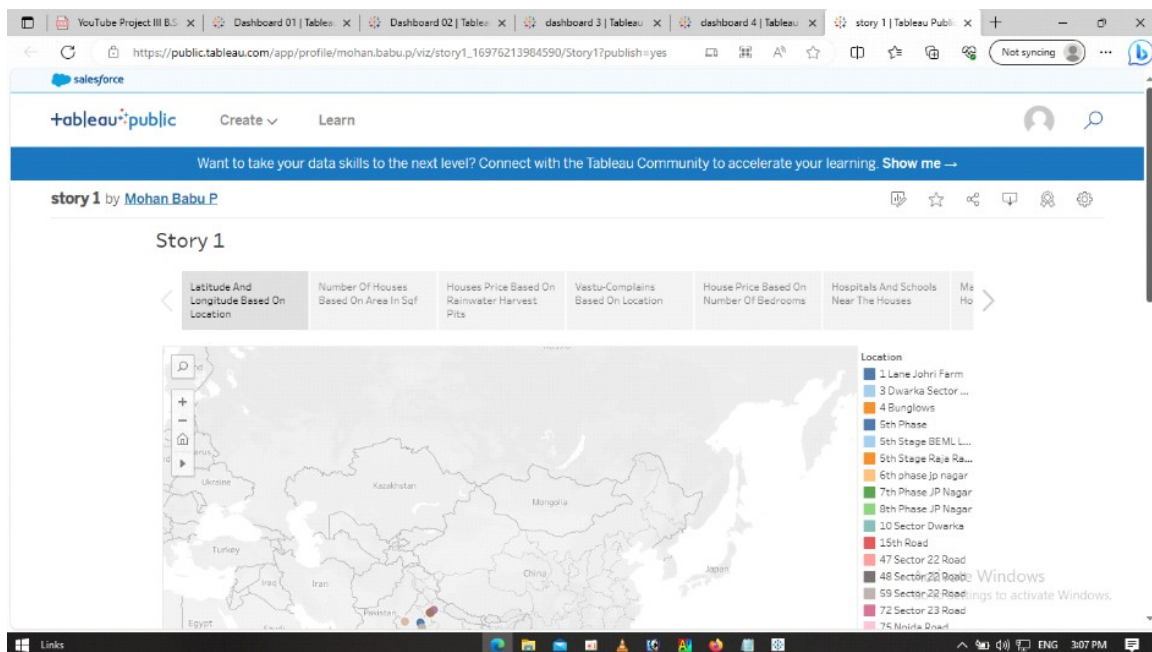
YouTube Project III B.S | Dashboard 01 | Tablea | Dashboard 02 | Tablea | dashboard 3 | Tableau | dashboard 4 | Tableau | story 1 | Tableau Publi

https://public.tableau.com/app/profile/mohan.babu.p/viz/story1_16976213984590/Story1?publish=yes

Not syncing

salesforce

+ab|eau+public Create Learn

Want to take your data skills to the next level? Connect with the Tableau Community to accelerate your learning. Show me →

story 1 by Mohan Babu P

Story 1

Latitude And Longitude Based On Location | Number Of Houses Based On Area In Sqf | Houses Price Based On Rainwater Harvest Pits | Vastu-Complains Based On Location | House Price Based On Number Of Bedrooms | Hospitals And Schools Near The Houses | Ma Ho

Ukraine
Kazakhstan
Mongolia
Turkey
Iraq
Iran
China
Japan
Pakistan
Egypt

Location
1 Lane Johri Farm
3 Dwarka Sector ...
4 Bunglows
5th Phase
5th Stage BEML L...
5th Stage Raja Ra...
6th phase jp nagar
7th Phase JP Nagar
8th Phase JP Nagar
10 Sector Dwarka
15th Road
47 Sector 22 Road
48 Sector 22 Road
59 Sector 22 Road
72 Sector 23 Road
75 Noida Road

Activate Windows
Go to Settings to activate Windows.

Links
ENG 3:07 PM